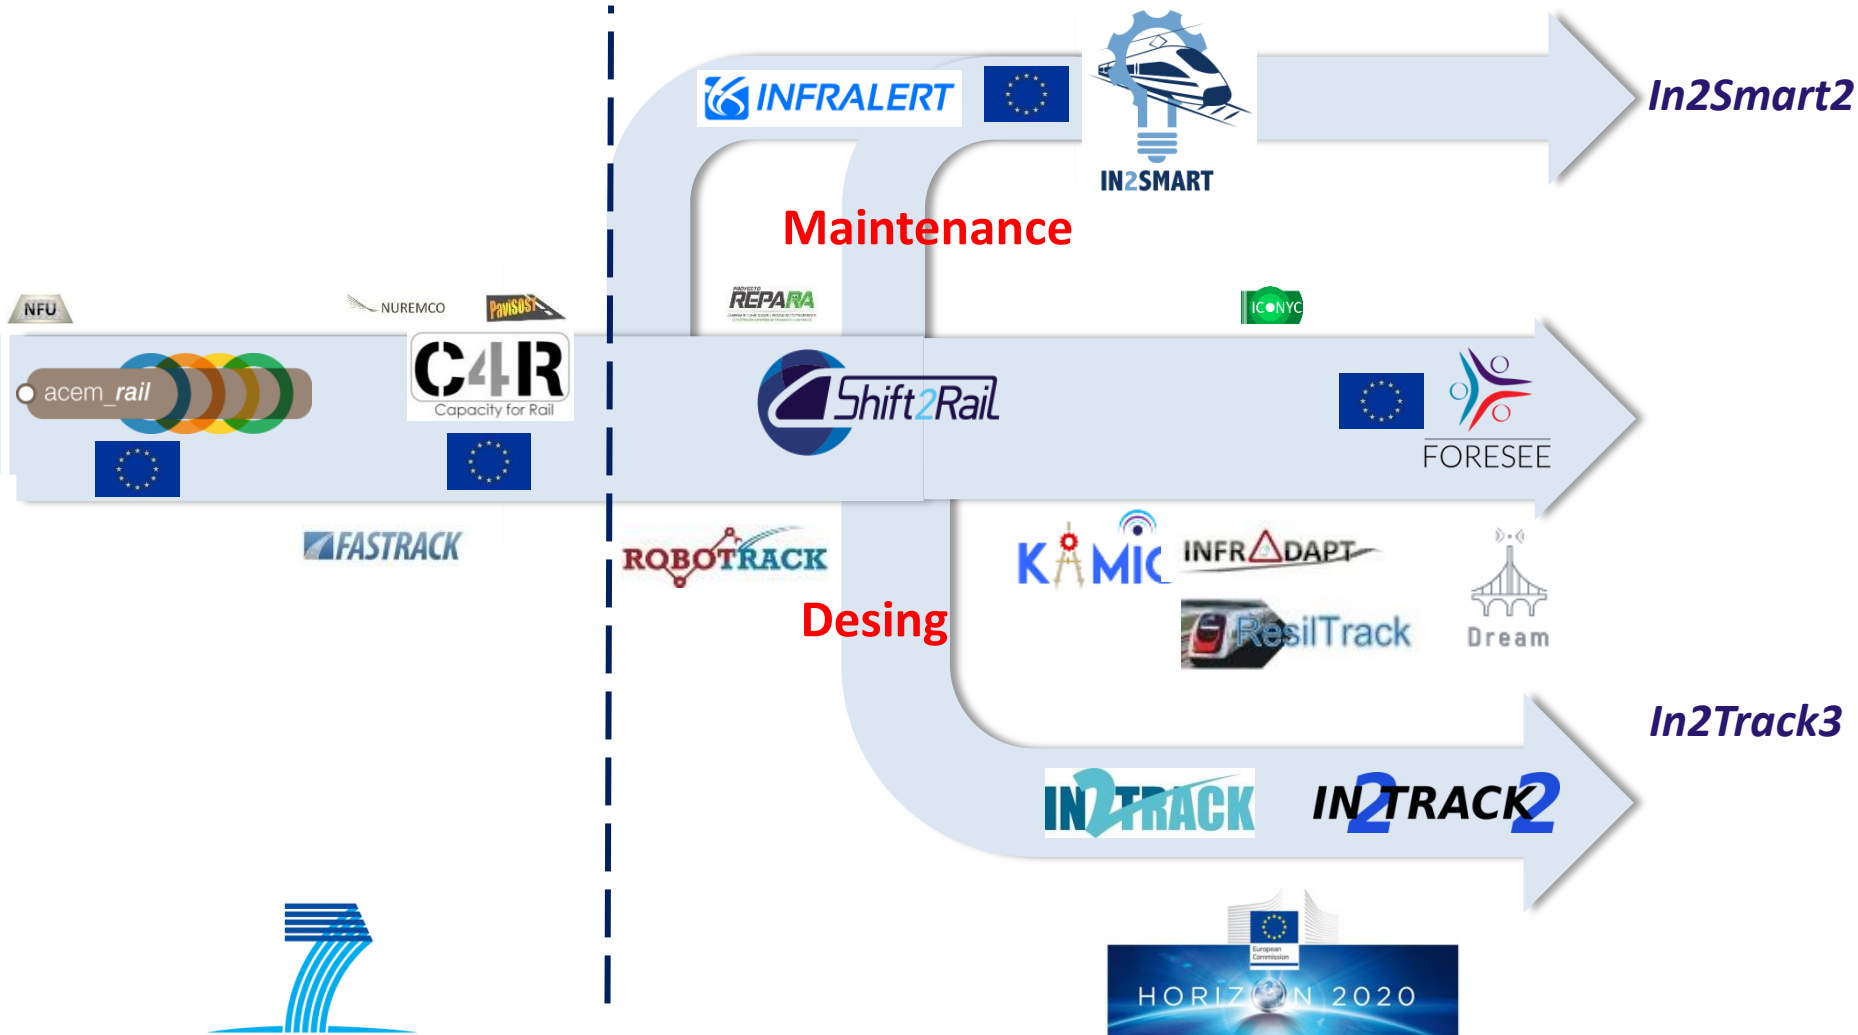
INFRALERT

IN2SMART

In2Smart2

Maintenance

NFU

NUREMCO

PaviSOST

REPARA

ICONYC

acem_rail

C4R
Capacity for Rail

Shift2Rail

FORESEE

FASTRACK

ROBOTRACK

KAMIC

INFRADAPT

ResilTrack

Dream

Desing

In2Track3

IN2TRACK

IN2TRACK2

European Commission

HORIZON 2020